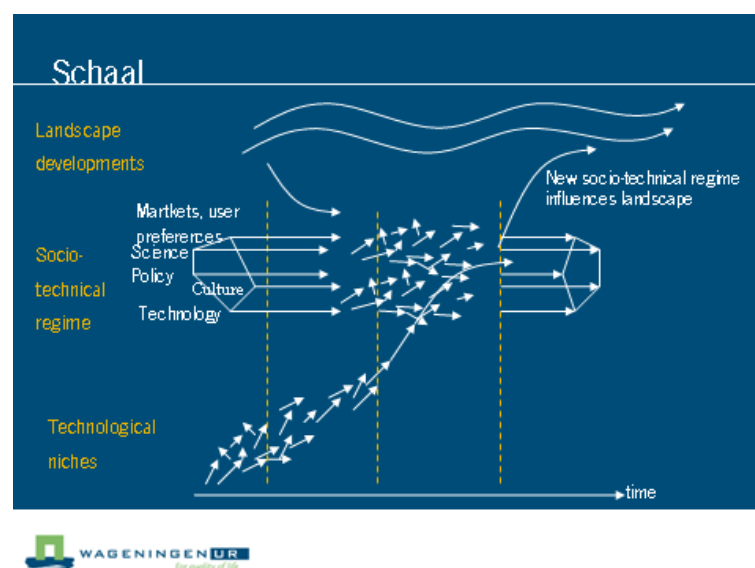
Schaal

Landscape developments

New socio-technical regime influences landscape

Martkets, user preferences

Socio-technical regime

Science

Policy

Culture

Technology

Technological niches

time

WAGENINGEN UR

For quality of life